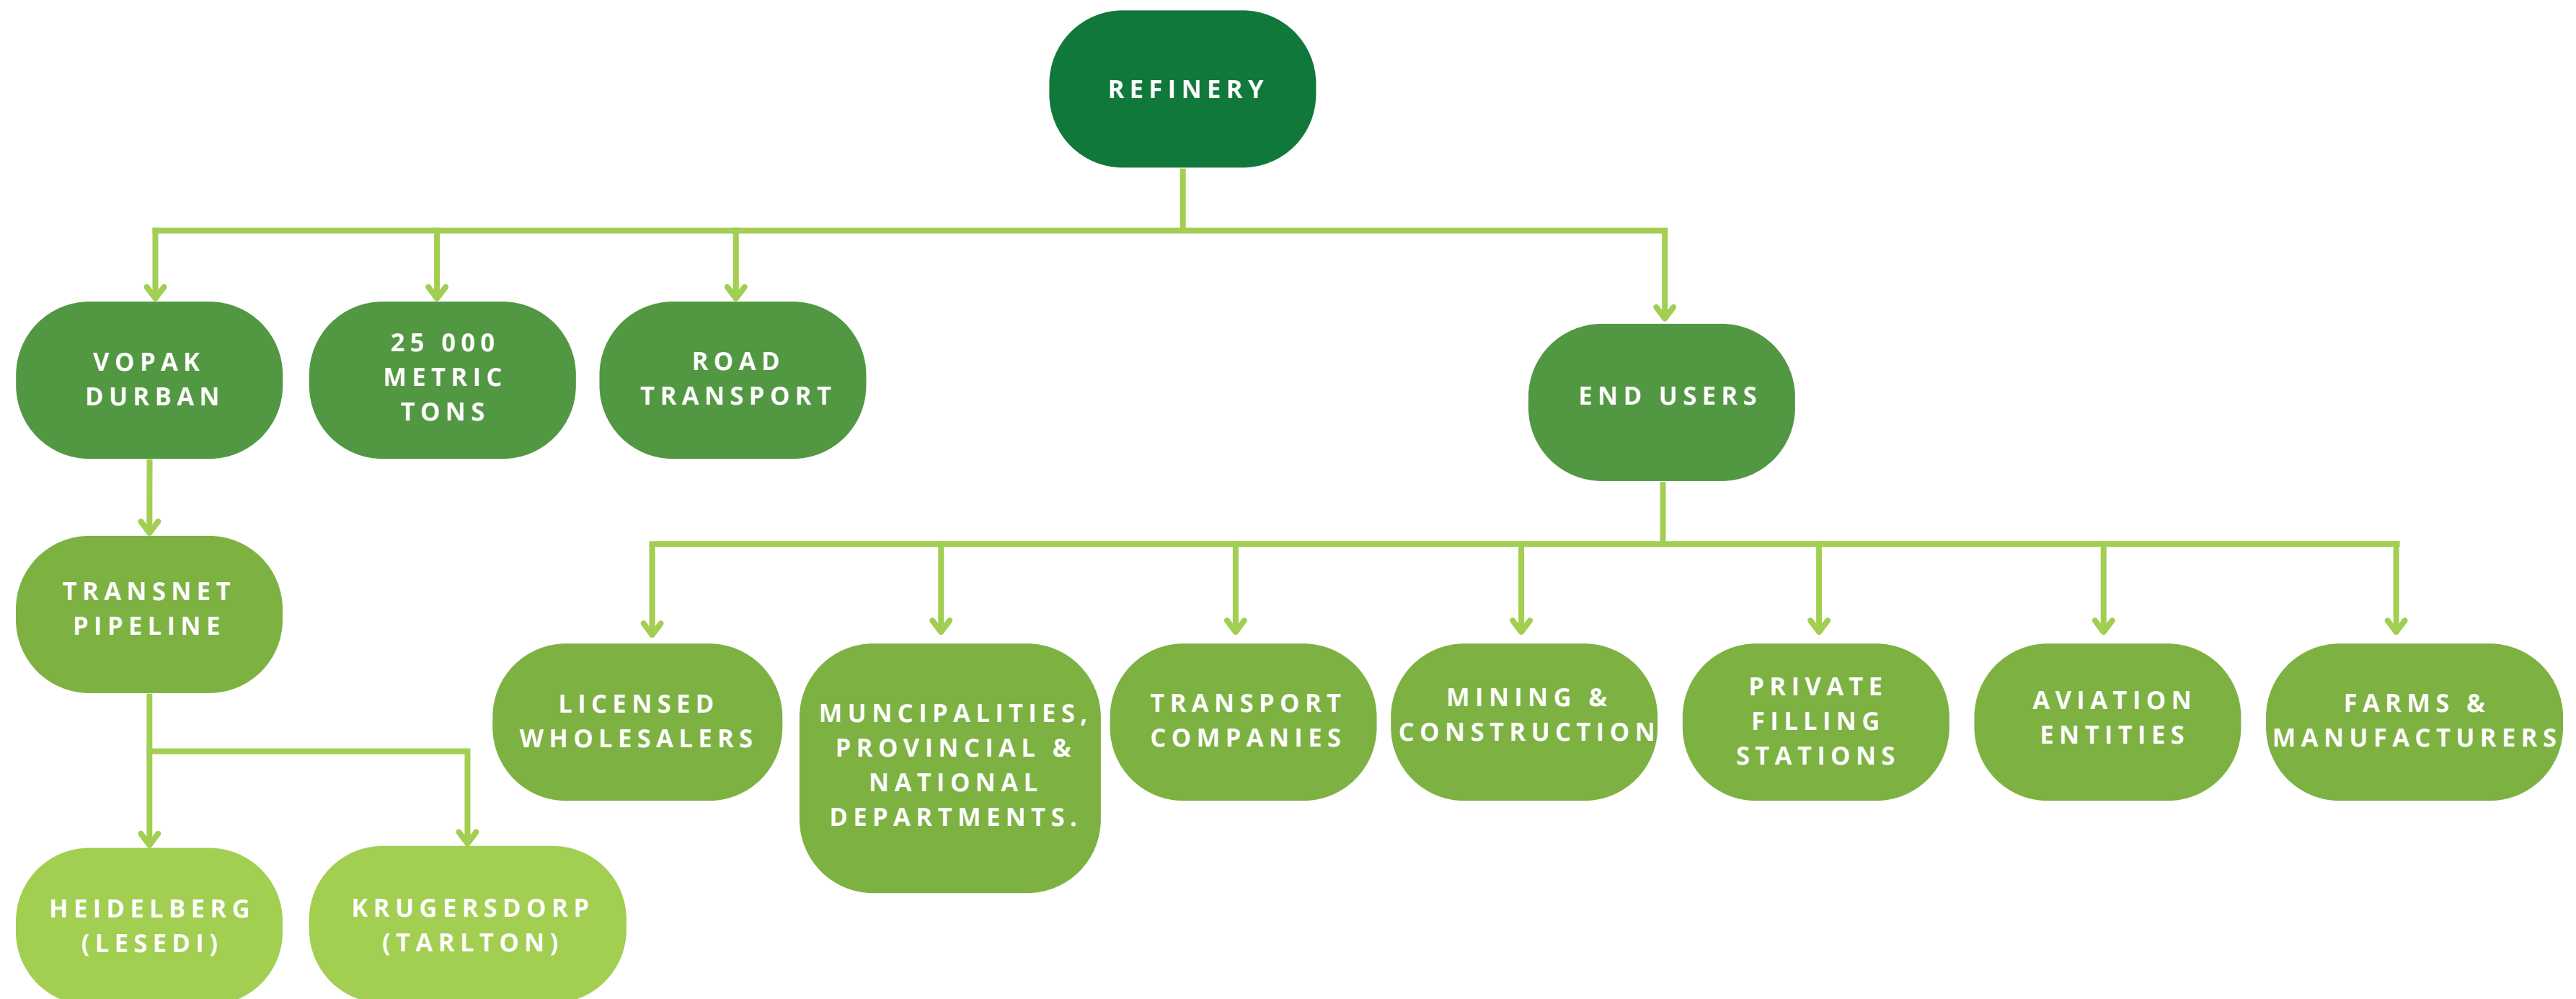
REFINERY

VOPAK DURBAN

25 000 METRIC TONS

ROAD TRANSPORT

END USERS

TRANSNET PIPELINE

LICENSED WHOLESALERS

MUNCIPALITIES, PROVINCIAL & NATIONAL DEPARTMENTS.

TRANSPORT COMPANIES

MINING & CONSTRUCTION

PRIVATE FILLING STATIONS

AVIATION ENTITIES

FARMS & MANUFACTURERS

HEIDELBERG (LESEDI)

KRUGERSDORP (TARLTON)